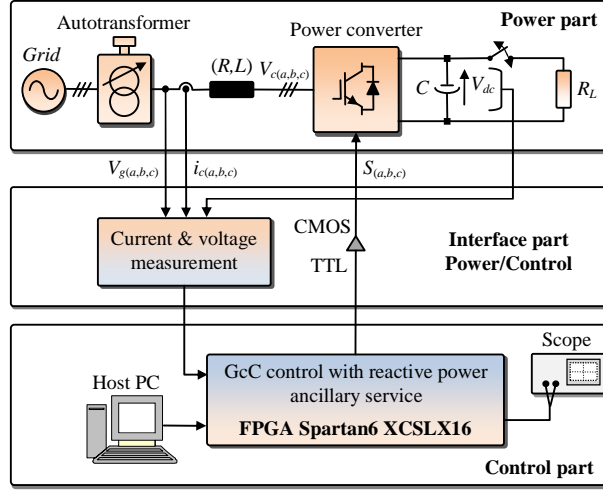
Autotransformer

Power converter

Power part

Grid

$(R,L)$ $V_{c(a,b,c)}$

$C$ $V_{dc}$ $R_L$

$V_{g(a,b,c)}$ $i_{c(a,b,c)}$ $S_{(a,b,c)}$

CMOS

Current & voltage measurement

Interface part Power/Control

TTL

Scope

Host PC

GcC control with reactive power ancillary service

FPGA Spartan6 XCSLX16

Control part